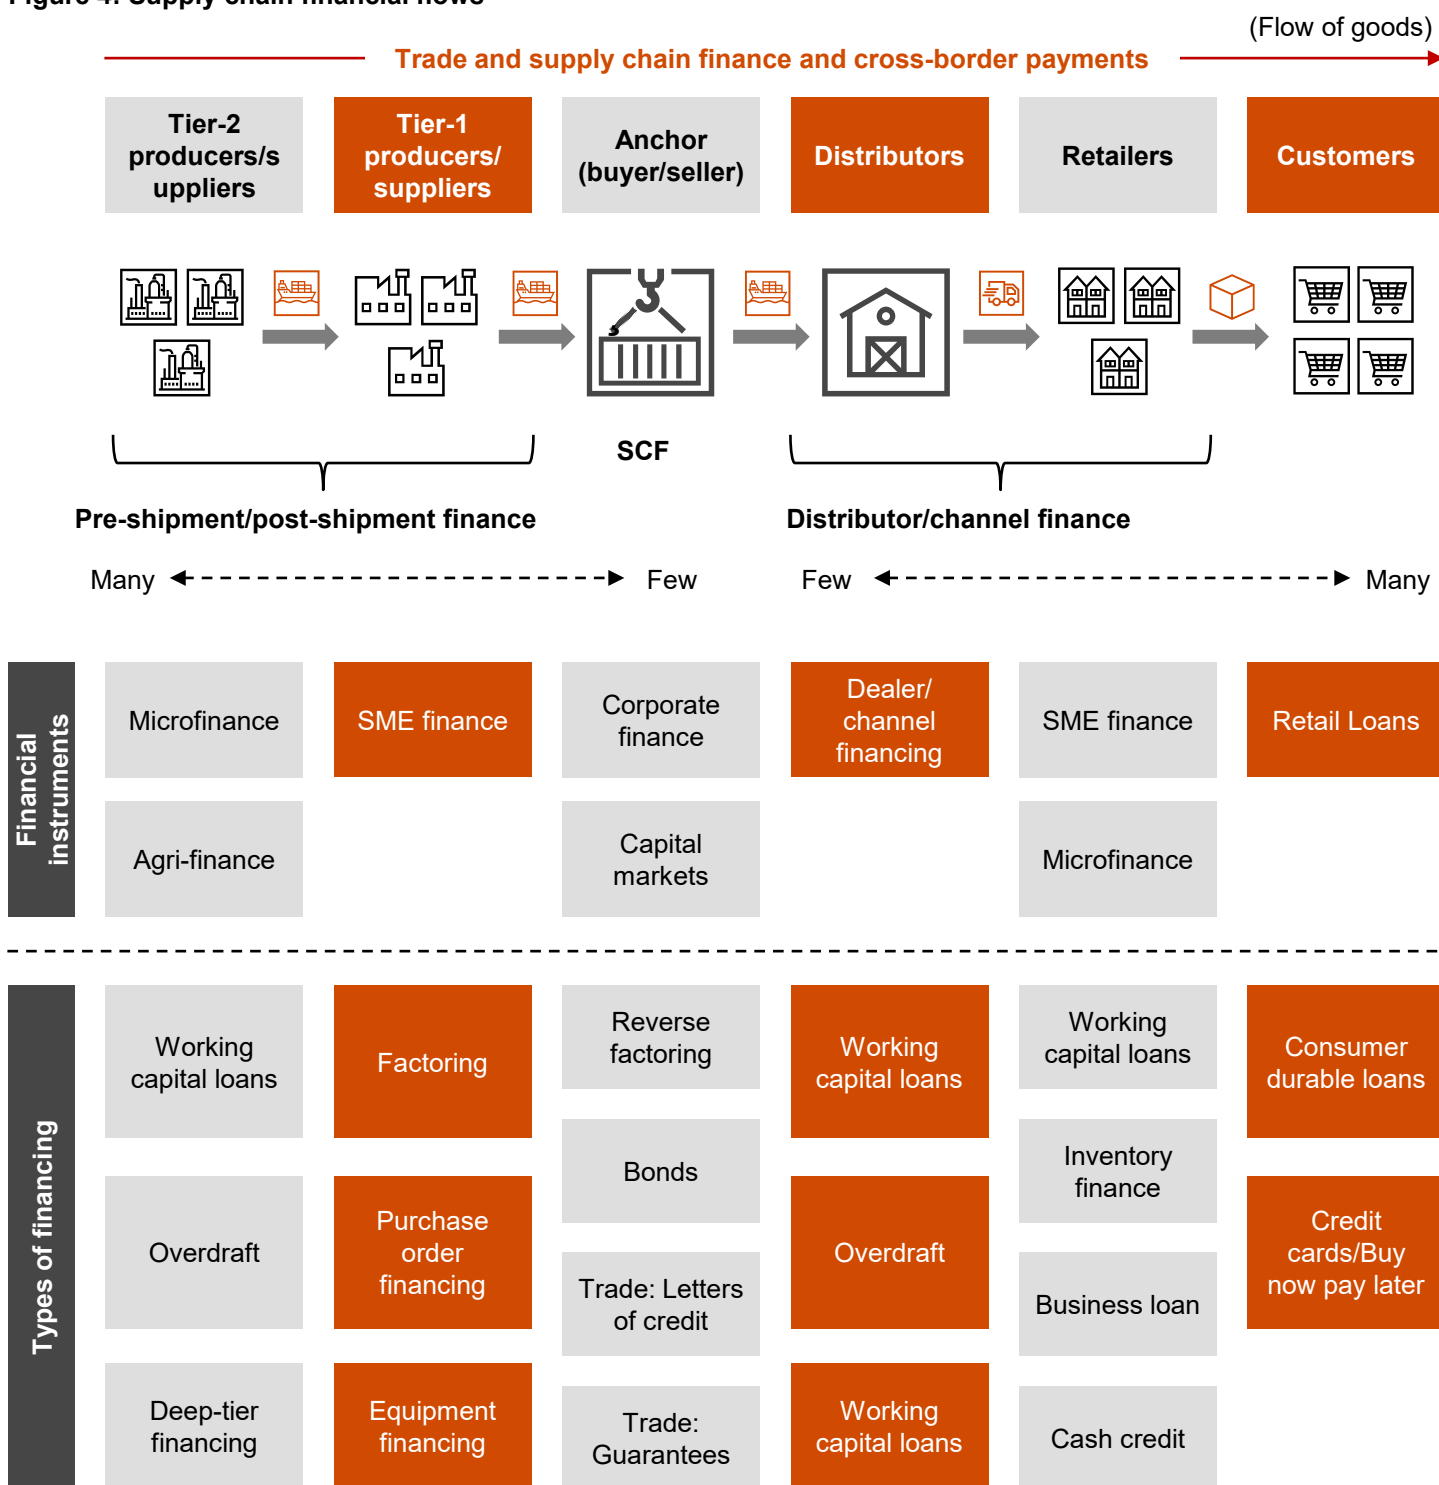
Figure 4: Supply chain financial flows

(Flow of goods)

Trade and supply chain finance and cross-border payments

Tier-2 producers/suppliers

Tier-1 producers/suppliers

Anchor (buyer/seller)

Distributors

Retailers

Customers

SCF

Pre-shipment/post-shipment finance

Distributor/channel finance

Many

Few

Few

Many

Financial instruments

Microfinance

SME finance

Corporate finance

Dealer/channel financing

SME finance

Retail Loans

Agri-finance

Capital markets

Microfinance

Types of financing

Working capital loans

Factoring

Reverse factoring

Working capital loans

Working capital loans

Consumer durable loans

Bonds

Inventory finance

Overdraft

Purchase order financing

Overdraft

Credit cards/Buy now pay later

Trade: Letters of credit

Business loan

Deep-tier financing

Equipment financing

Trade: Guarantees

Working capital loans

Cash credit